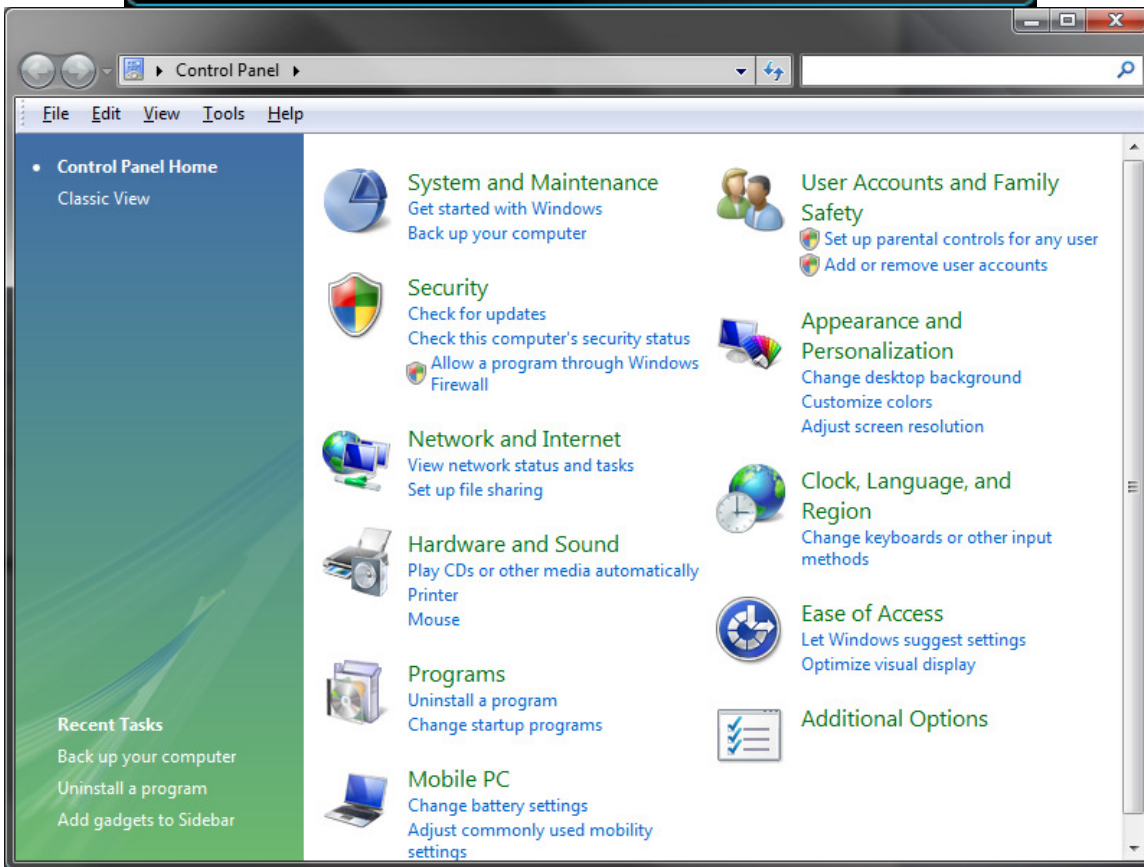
Control Panel

File Edit View Tools Help

Control Panel Home
Classic View

Recent Tasks
Back up your computer
Uninstall a program
Add gadgets to Sidebar

System and Maintenance
Get started with Windows
Back up your computer

Security
Check for updates
Check this computer's security status
Allow a program through Windows Firewall

Network and Internet
View network status and tasks
Set up file sharing

Hardware and Sound
Play CDs or other media automatically
Printer
Mouse

Programs
Uninstall a program
Change startup programs

Mobile PC
Change battery settings
Adjust commonly used mobility settings

User Accounts and Family Safety
Set up parental controls for any user
Add or remove user accounts

Appearance and Personalization
Change desktop background
Customize colors
Adjust screen resolution

Clock, Language, and Region
Change keyboards or other input methods

Ease of Access
Let Windows suggest settings
Optimize visual display

Additional Options